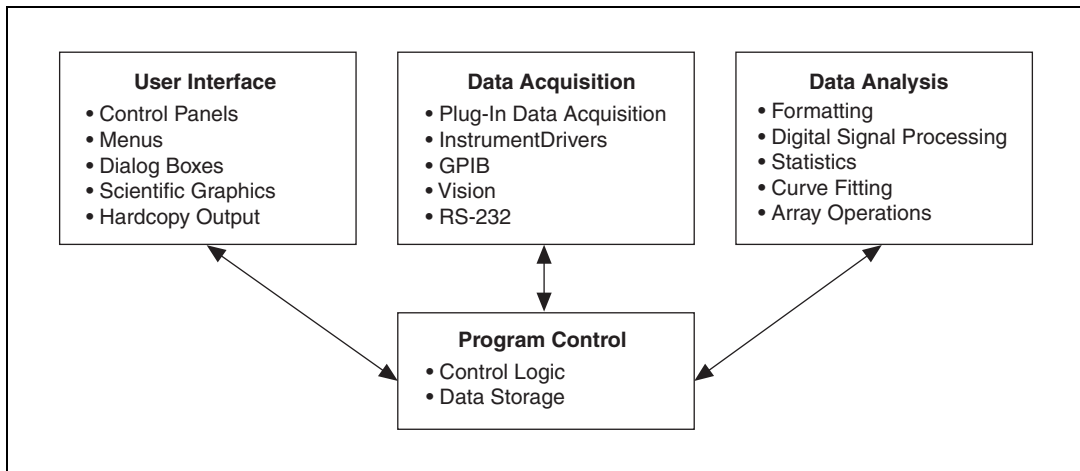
User Interface
• Control Panels
• Menus
• Dialog Boxes
• Scientific Graphics
• Hardcopy Output

Data Acquisition
• Plug-In Data Acquisition
• InstrumentDrivers
• GPIB
• Vision
• RS-232

Data Analysis
• Formatting
• Digital Signal Processing
• Statistics
• Curve Fitting
• Array Operations

Program Control
• Control Logic
• Data Storage